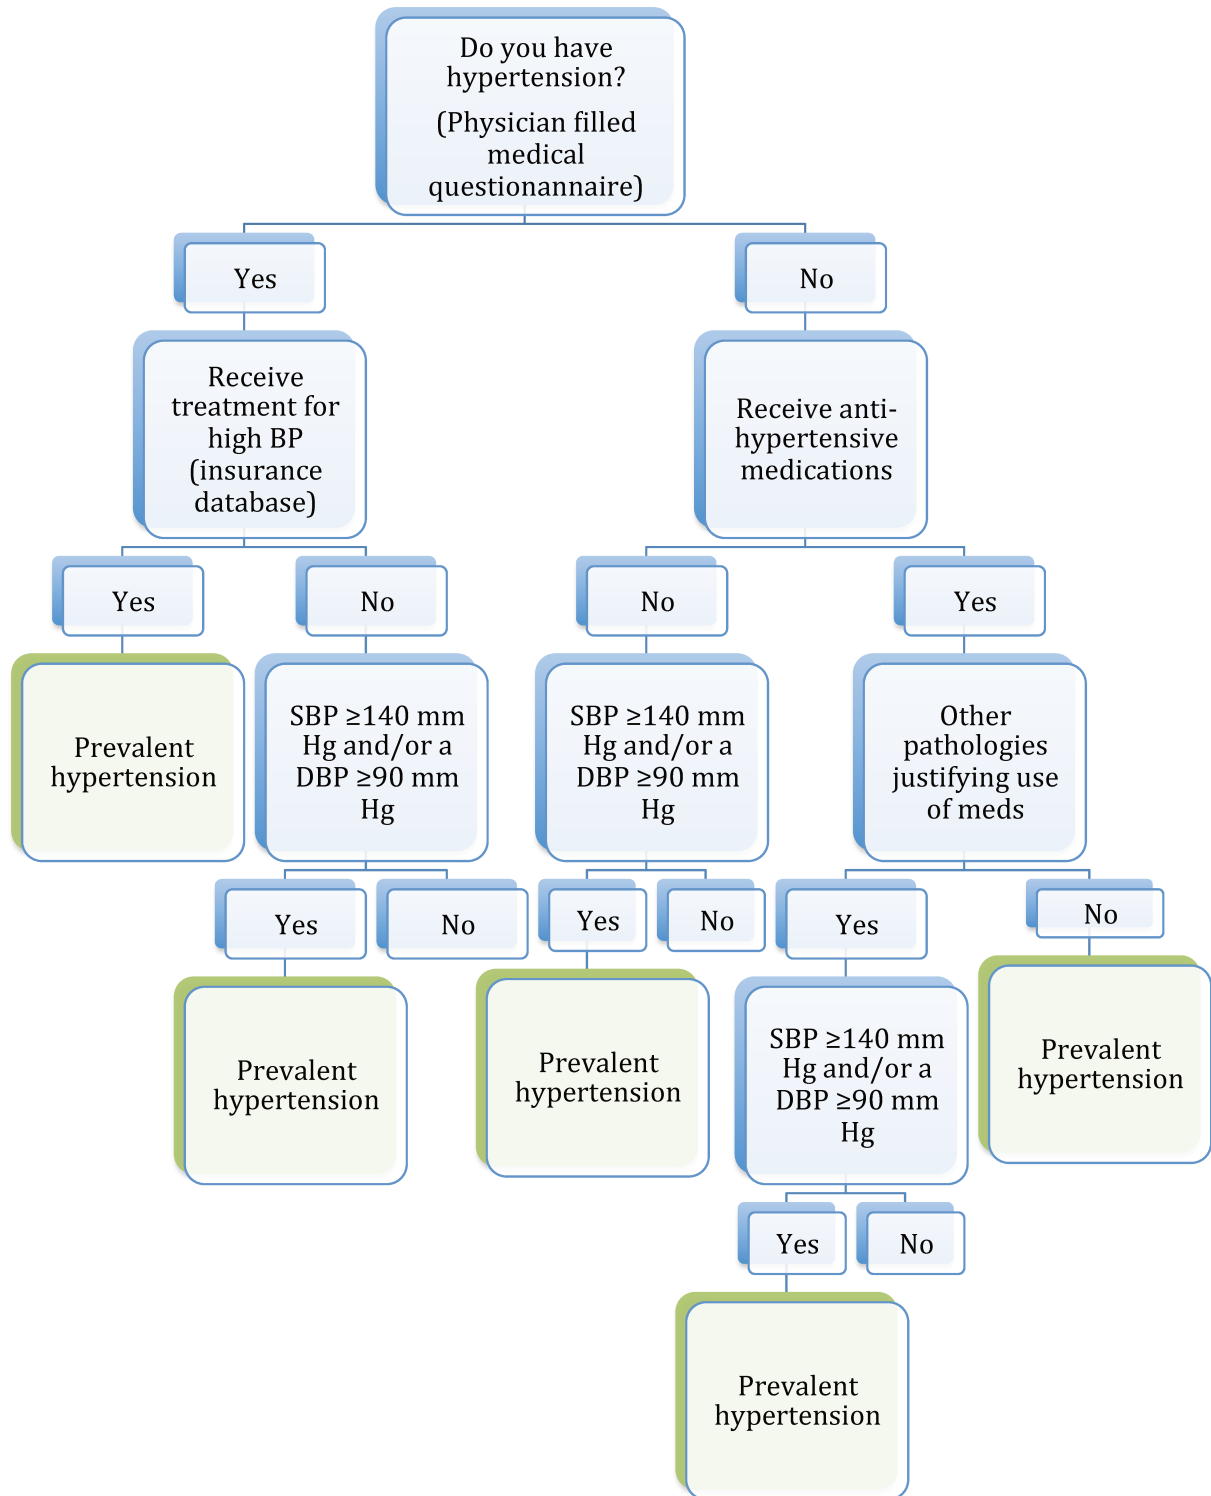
Do you have hypertension?
(Physician filled medical questionannaire)

Yes

No

Receive treatment for high BP (insurance database)

Receive anti-hypertensive medications

Yes

No

No

Yes

Prevalent hypertension

SBP ≥140 mm Hg and/or a DBP ≥90 mm Hg

SBP ≥140 mm Hg and/or a DBP ≥90 mm Hg

Other pathologies justifying use of meds

Yes

No

Yes

No

Yes

No

Prevalent hypertension

Prevalent hypertension

SBP ≥140 mm Hg and/or a DBP ≥90 mm Hg

Prevalent hypertension

Yes

No

Prevalent hypertension